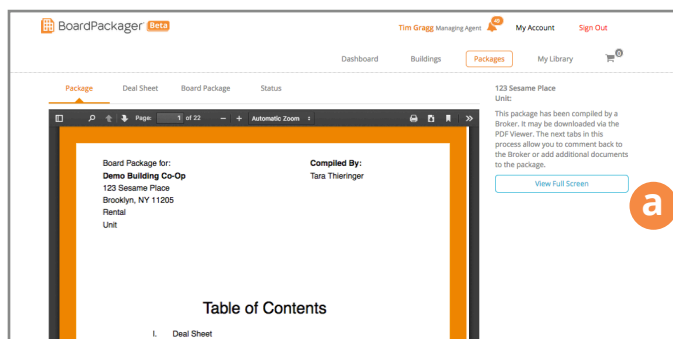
BoardPackager Beta

Tim Gragg Managing Agent 49 My Account Sign Out

Dashboard Buildings Packages My Library 0

Package Deal Sheet Board Package Status

Page: 1 of 22 − + Automatic Zoom

Board Package for:
Demo Building Co-Op
123 Sesame Place
Brooklyn, NY 11205
Rental
Unit

Compiled By:
Tara Thieringer

Table of Contents

I. Deal Sheet

123 Sesame Place
Unit:

This package has been compiled by a Broker. It may be downloaded via the PDF Viewer. The next tabs in this process allow you to comment back to the Broker or add additional documents to the package.

View Full Screen

a